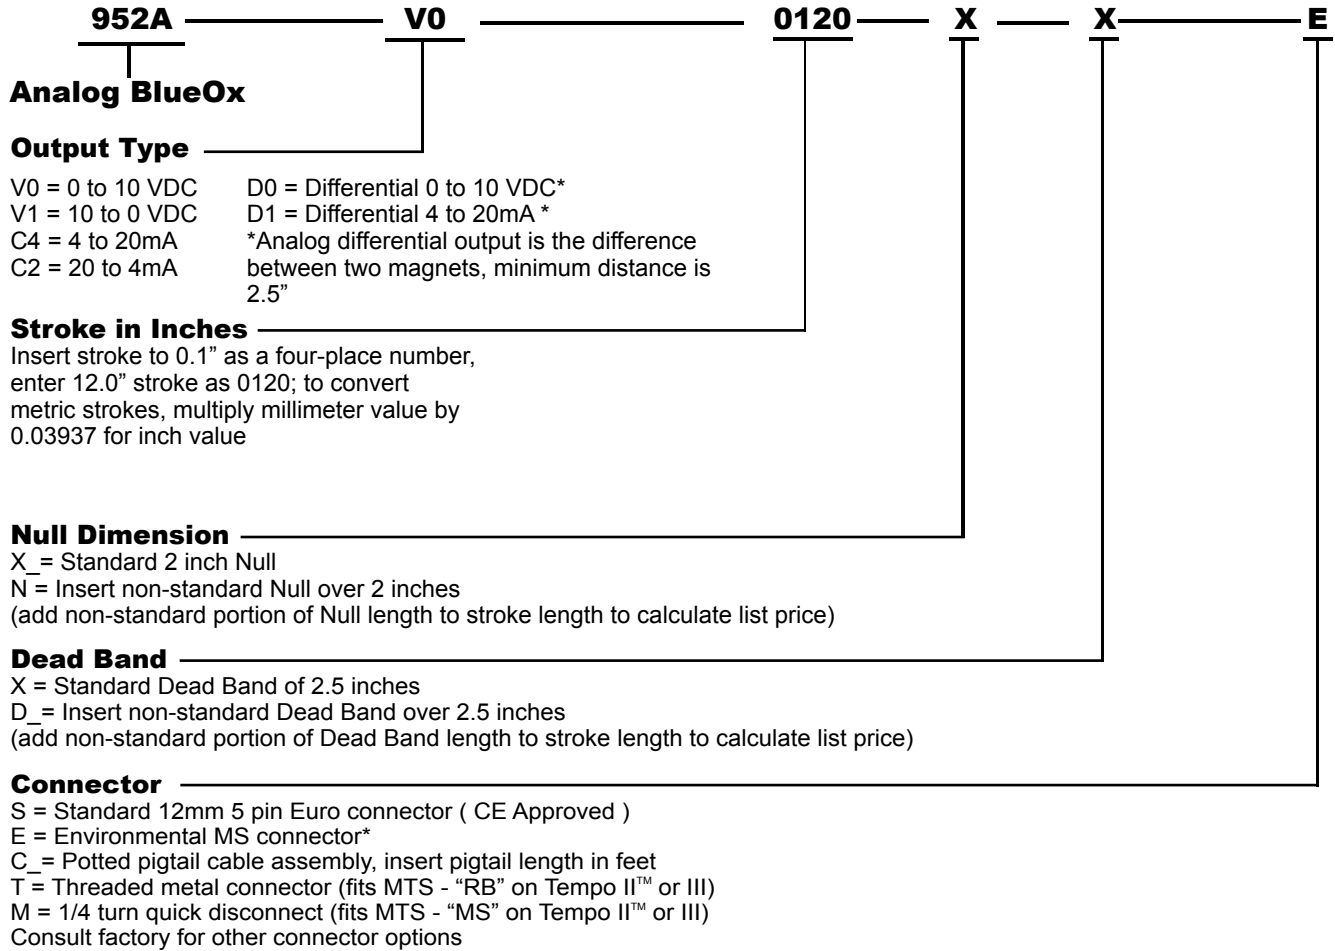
952A — V0 — 0120 — X — X — E

Analog BlueOx

Output Type

V0 = 0 to 10 VDC
V1 = 10 to 0 VDC
C4 = 4 to 20mA
C2 = 20 to 4mA

D0 = Differential 0 to 10 VDC*
D1 = Differential 4 to 20mA *
*Analog differential output is the difference between two magnets, minimum distance is 2.5”

Stroke in Inches

Insert stroke to 0.1” as a four-place number, enter 12.0” stroke as 0120; to convert metric strokes, multiply millimeter value by 0.03937 for inch value

Null Dimension

X_= Standard 2 inch Null
N = Insert non-standard Null over 2 inches
(add non-standard portion of Null length to stroke length to calculate list price)

Dead Band

X = Standard Dead Band of 2.5 inches
D_= Insert non-standard Dead Band over 2.5 inches
(add non-standard portion of Dead Band length to stroke length to calculate list price)

Connector

S = Standard 12mm 5 pin Euro connector ( CE Approved )
E = Environmental MS connector*
C_= Potted pigtail cable assembly, insert pigtail length in feet
T = Threaded metal connector (fits MTS - “RB” on Tempo II™ or III)
M = 1/4 turn quick disconnect (fits MTS - “MS” on Tempo II™ or III)
Consult factory for other connector options